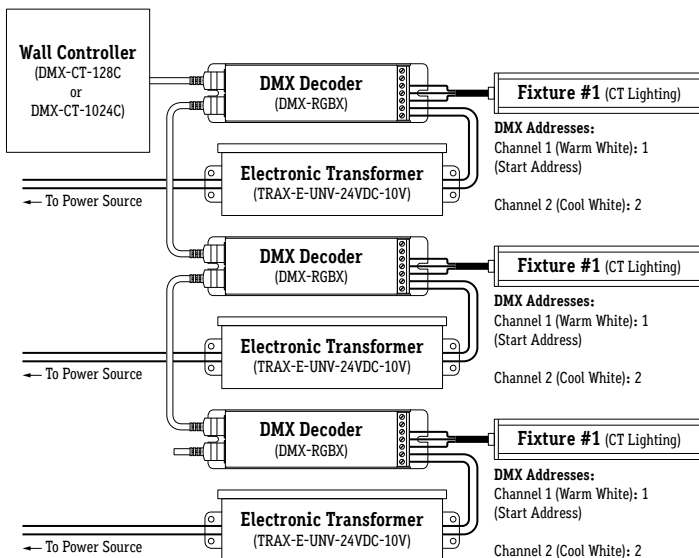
Wall Controller
(DMX-CT-128C
or
DMX-CT-1024C)

DMX Decoder
(DMX-RGBX)

Fixture #1 (CT Lighting)

DMX Addresses:
Channel 1 (Warm White): 1
(Start Address)

Channel 2 (Cool White): 2

Electronic Transformer
(TRAX-E-UNV-24VDC-10V)

← To Power Source

DMX Decoder
(DMX-RGBX)

Fixture #1 (CT Lighting)

DMX Addresses:
Channel 1 (Warm White): 1
(Start Address)

Channel 2 (Cool White): 2

Electronic Transformer
(TRAX-E-UNV-24VDC-10V)

← To Power Source

DMX Decoder
(DMX-RGBX)

Fixture #1 (CT Lighting)

DMX Addresses:
Channel 1 (Warm White): 1
(Start Address)

Channel 2 (Cool White): 2

Electronic Transformer
(TRAX-E-UNV-24VDC-10V)

← To Power Source